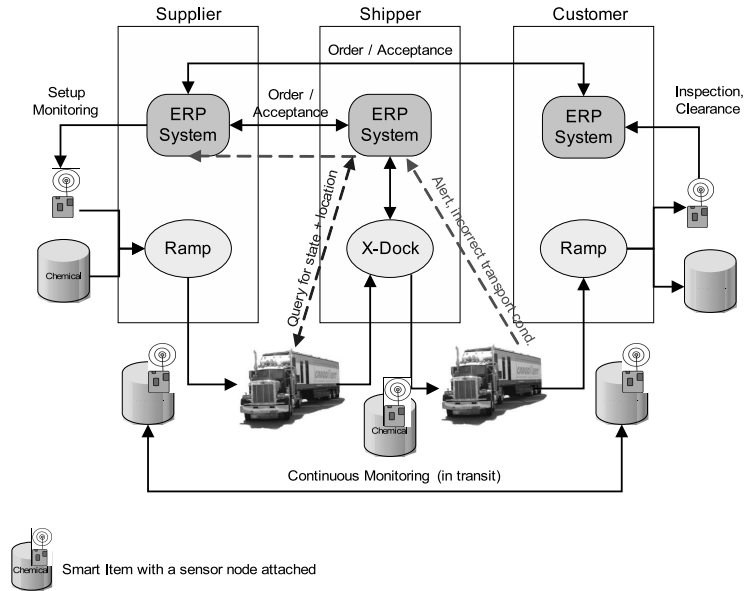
Supplier

Shipper

Customer

Order / Acceptance

Setup Monitoring

ERP System

Order / Acceptance

ERP System

ERP System

Inspection, Clearance

Alert, incorrect transport cond.

Query for state + location

Chemical

Ramp

X-Dock

Ramp

Chemical

Continuous Monitoring (in transit)

Chemical

Smart Item with a sensor node attached